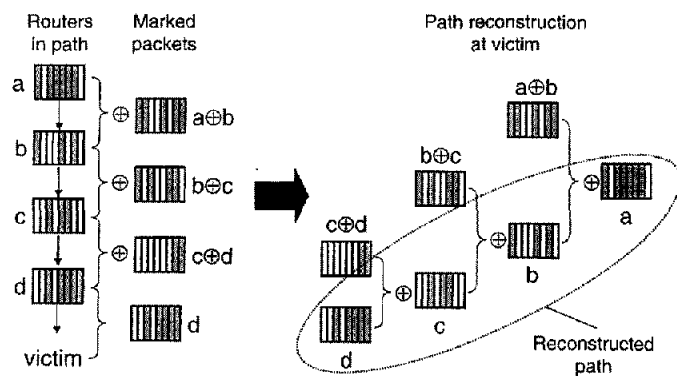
Routers in path

Marked packets

a

b

c

d

victim

$\oplus$ $a\oplus b$

$\oplus$ $b\oplus c$

$\oplus$ $c\oplus d$

d

Path reconstruction at victim

$a\oplus b$

$b\oplus c$

$c\oplus d$

$\oplus$

a

$\oplus$

b

$\oplus$

c

d

Reconstructed path